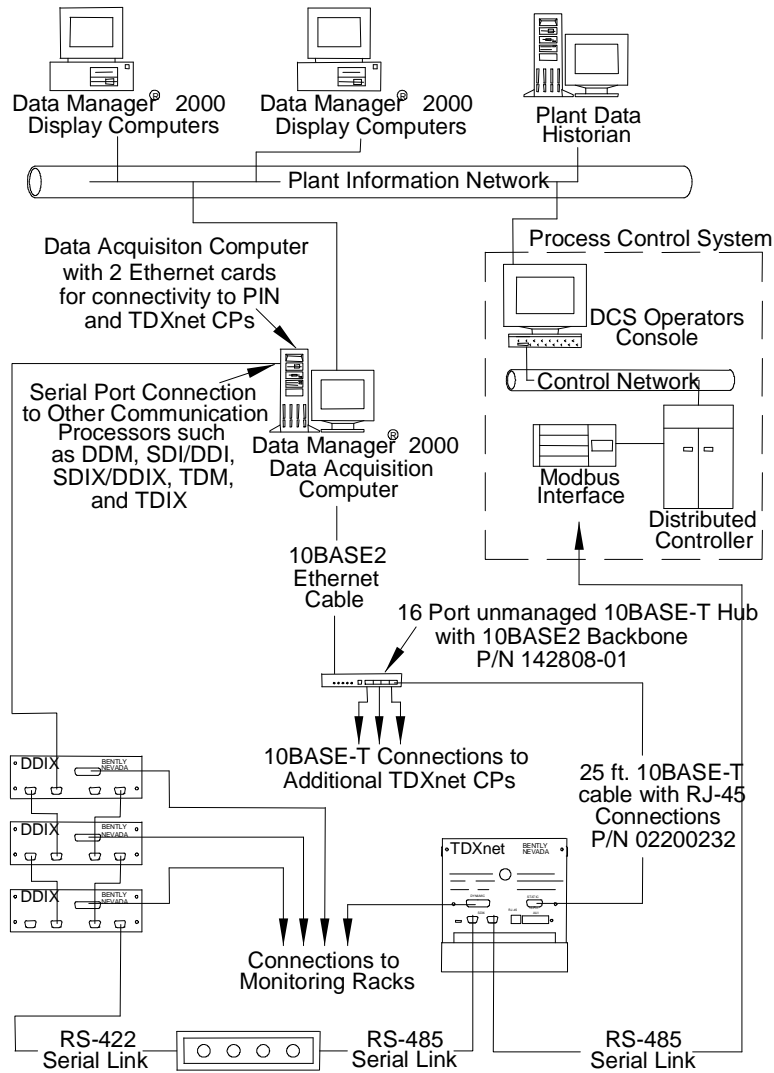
Data Manager® 2000 Display Computers

Data Manager® 2000 Display Computers

Plant Data Historian

Plant Information Network

Data Acquisiton Computer with 2 Ethernet cards for connectivity to PIN and TDXnet CPs

Process Control System

DCS Operators Console

Control Network

Serial Port Connection to Other Communication Processors such as DDM, SDI/DDI, SDIX/DDIX, TDM, and TDIX

Data Manager® 2000 Data Acquisition Computer

Modbus Interface

Distributed Controller

10BASE2 Ethernet Cable

16 Port unmanaged 10BASE-T Hub with 10BASE2 Backbone P/N 142808-01

DDIX BENTLY NEVADA

10BASE-T Connections to Additional TDXnet CPs

25 ft. 10BASE-T cable with RJ-45 Connections P/N 02200232

DDIX BENTLY NEVADA

TDXnet BENTLY NEVADA

DDIX BENTLY NEVADA

Connections to Monitoring Racks

RS-422 Serial Link

RS-485 Serial Link

RS-485 Serial Link